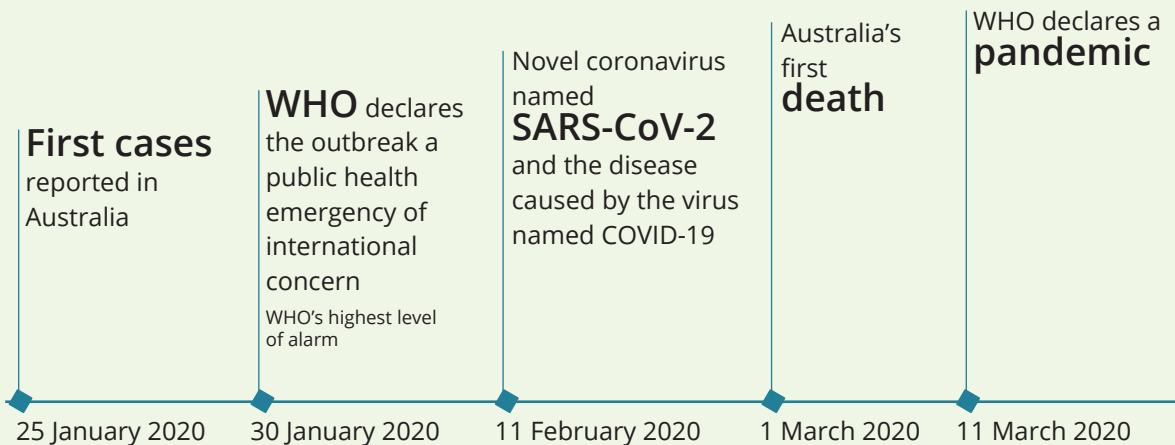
First cases reported in Australia

25 January 2020

WHO declares the outbreak a public health emergency of international concern

WHO's highest level of alarm

30 January 2020

Novel coronavirus named SARS-CoV-2 and the disease caused by the virus named COVID-19

11 February 2020

Australia's first death

1 March 2020

WHO declares a pandemic

11 March 2020